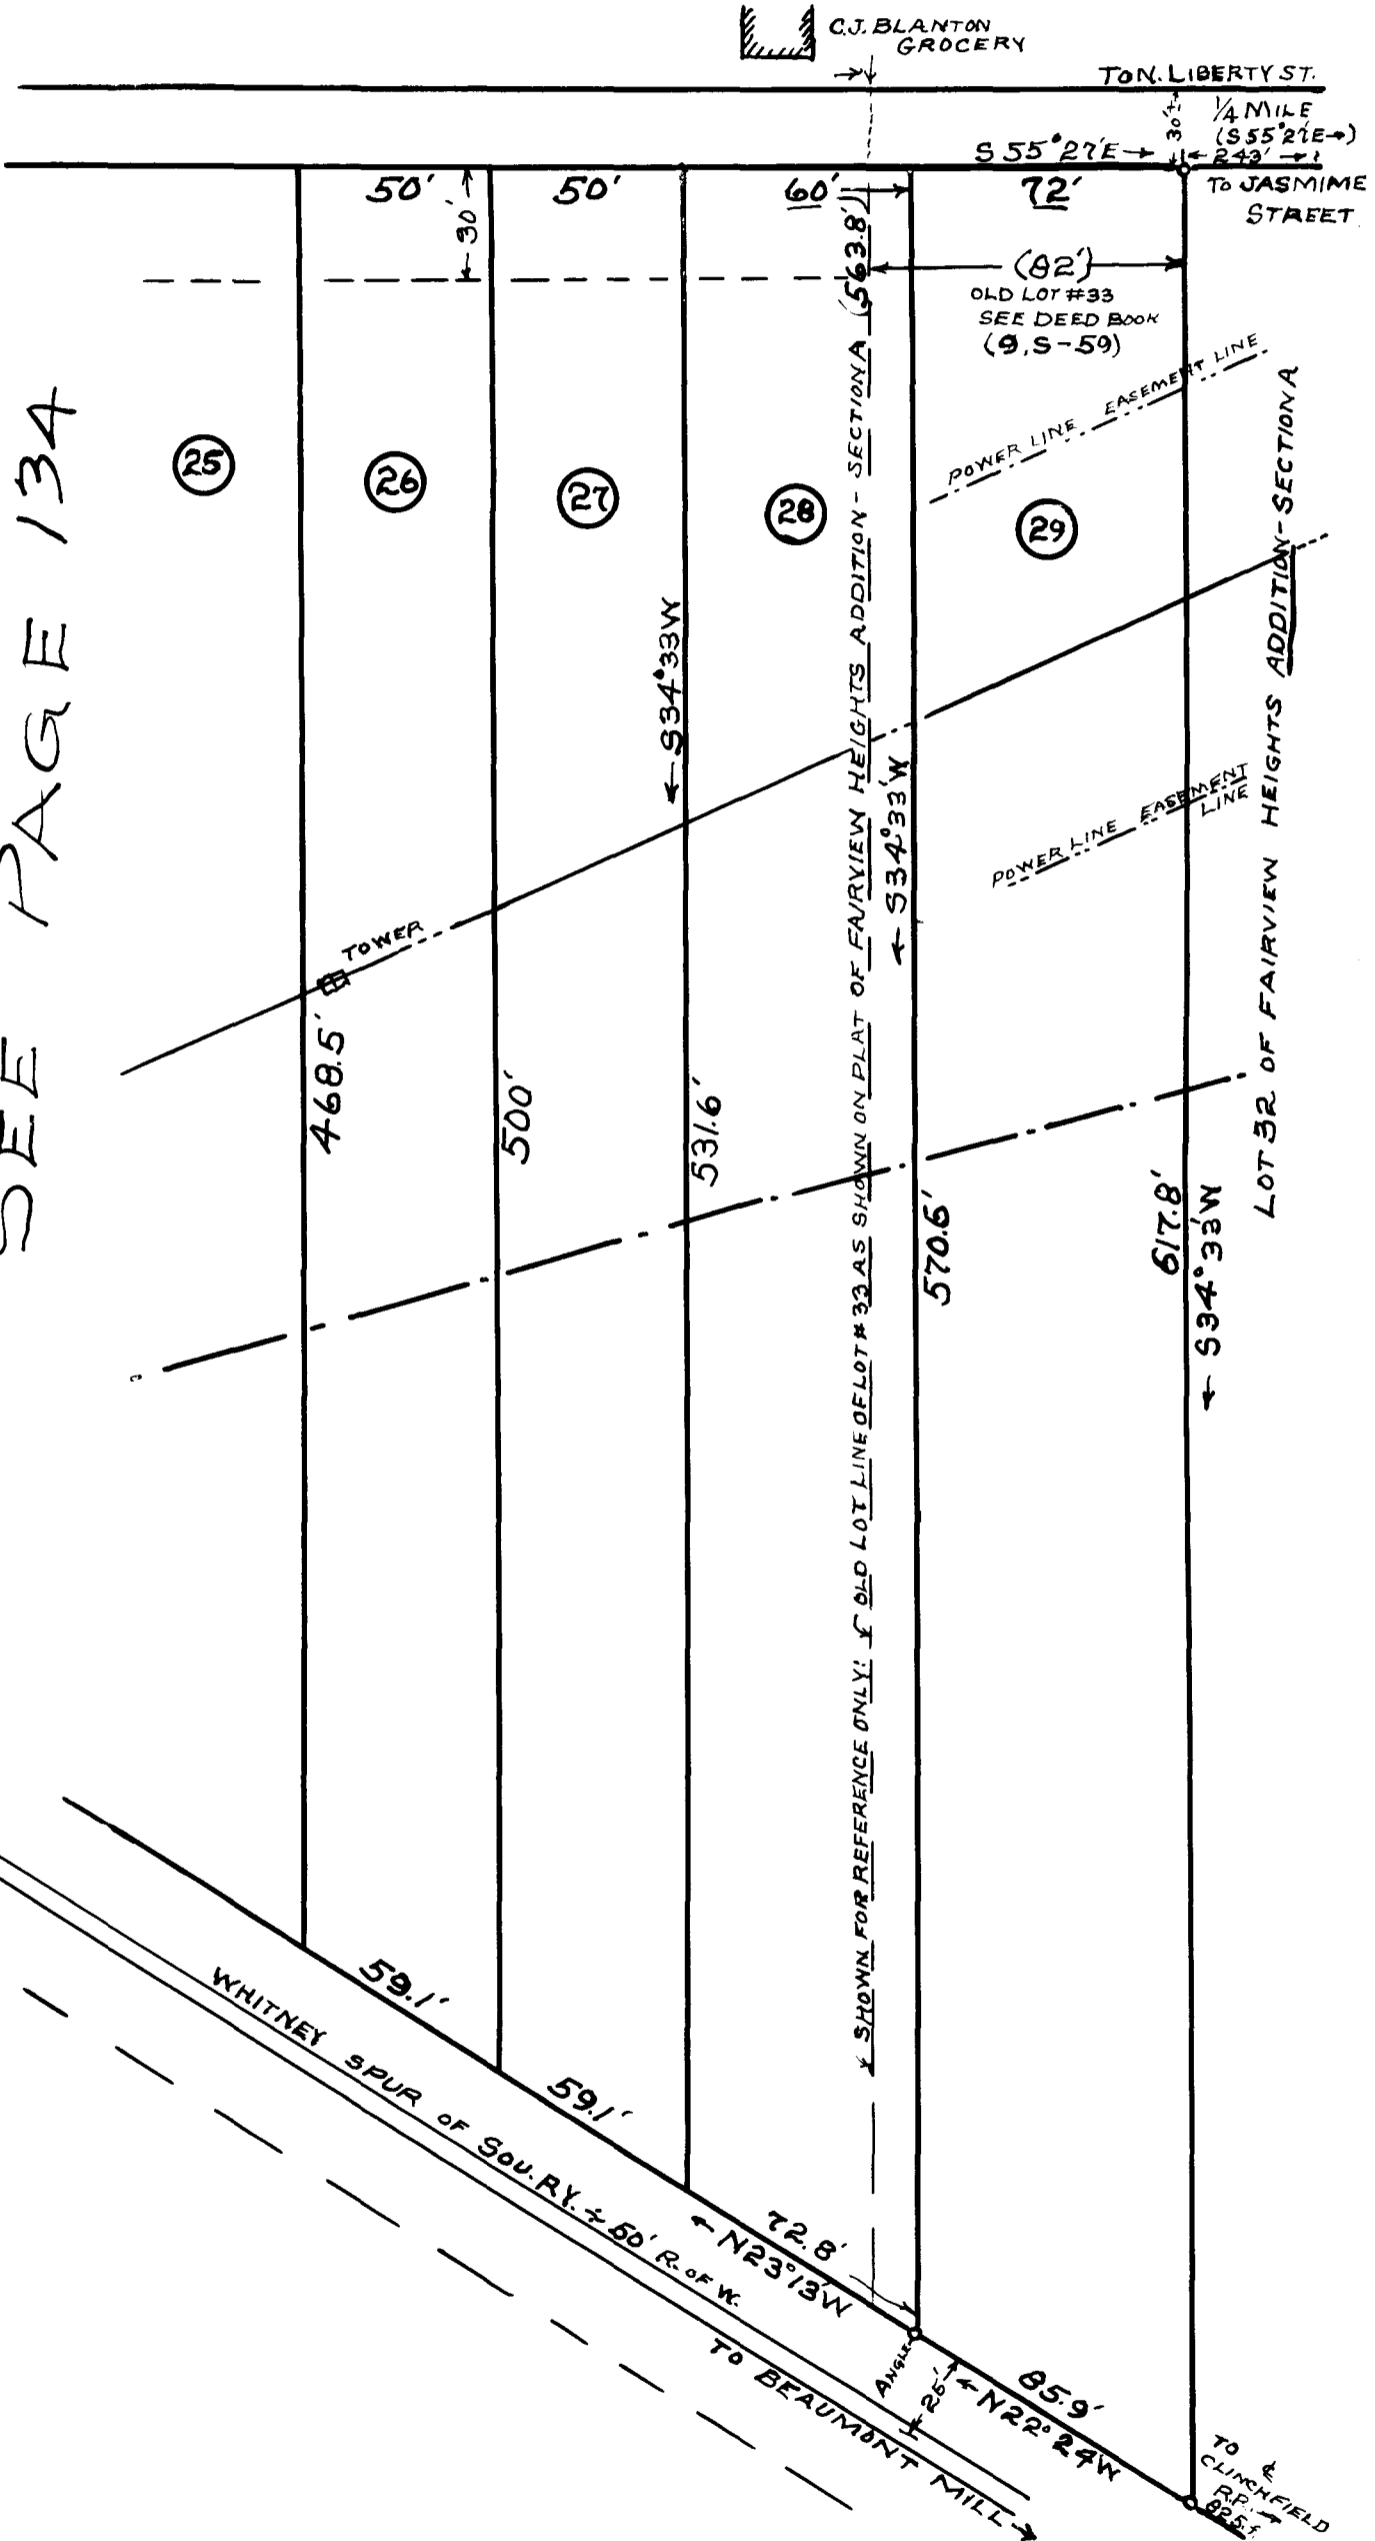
C.J. BLANTON GROCERY

TO N. LIBERTY ST.

1/4 MILE (S55°27'E→)

S 55°27'E→

30'±

←243'→

TO JASMIME STREET

50'

50'

60'

72'

30'

(82')

OLD LOT #33 SEE DEED BOOK (9, S-59)

(563.8')

SEE PAGE 134

25

26

27

28

29

POWER LINE EASEMENT LINE

← S34°33'W

SHOWN FOR REFERENCE ONLY! ℄ OLD LOT LINE OF LOT #33 AS SHOWN ON PLAT OF FAIRVIEW HEIGHTS ADDITION - SECTION A

← S34°33'W

POWER LINE EASEMENT LINE

LOT 32 OF FAIRVIEW HEIGHTS ADDITION - SECTION A

TOWER

468.5'

500'

531.6'

570.6'

617.8'

← S34°33'W

59.1'

59.1'

72.8'

← N23°13'W

85.9'

← N22°24'W

ANGLE

25'

WHITNEY SPUR OF SOU. RY. + 50' R. OF W.

TO BEAUMONT MILL →

TO ℄ CLINCHFIELD R.R. 825±